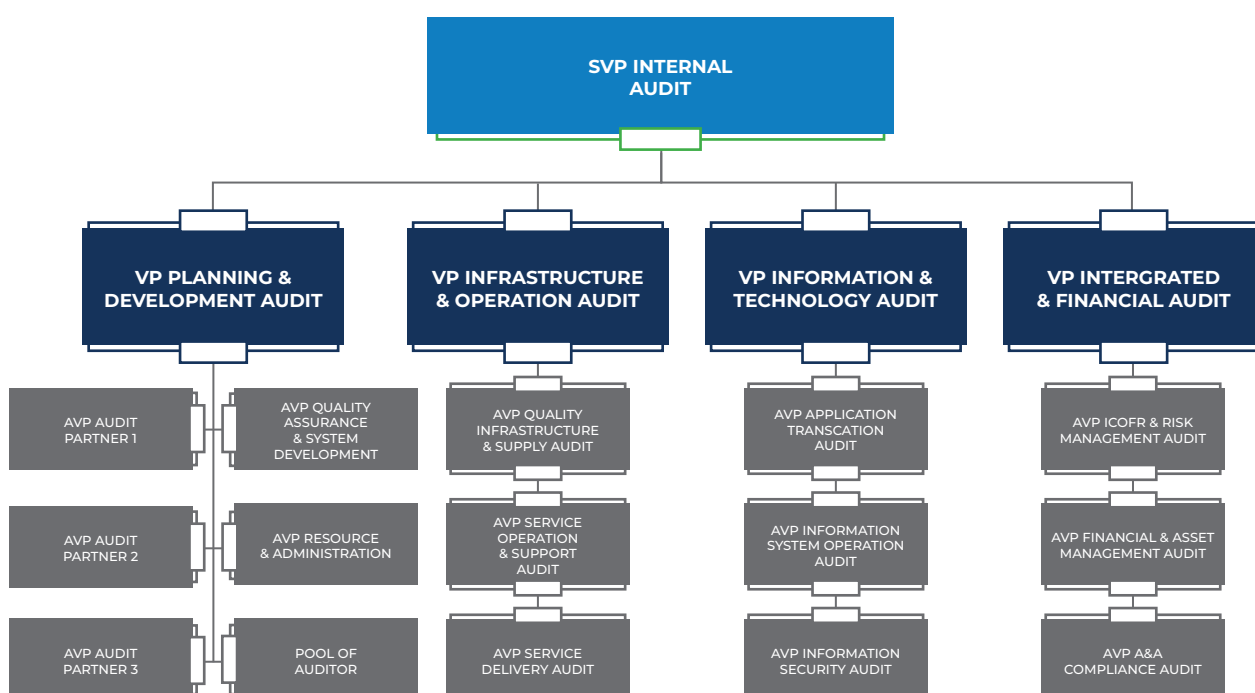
SVP INTERNAL AUDIT

VP PLANNING & DEVELOPMENT AUDIT

VP INFRASTRUCTURE & OPERATION AUDIT

VP INFORMATION & TECHNOLOGY AUDIT

VP INTERGRATED & FINANCIAL AUDIT

AVP AUDIT PARTNER 1

AVP QUALITY ASSURANCE & SYSTEM DEVELOPMENT

AVP AUDIT PARTNER 2

AVP RESOURCE & ADMINISTRATION

AVP AUDIT PARTNER 3

POOL OF AUDITOR

AVP QUALITY INFRASTRUCTURE & SUPPLY AUDIT

AVP SERVICE OPERATION & SUPPORT AUDIT

AVP SERVICE DELIVERY AUDIT

AVP APPLICATION TRANSCATION AUDIT

AVP INFORMATION SYSTEM OPERATION AUDIT

AVP INFORMATION SECURITY AUDIT

AVP ICOFR & RISK MANAGEMENT AUDIT

AVP FINANCIAL & ASSET MANAGEMENT AUDIT

AVP A&A COMPLIANCE AUDIT